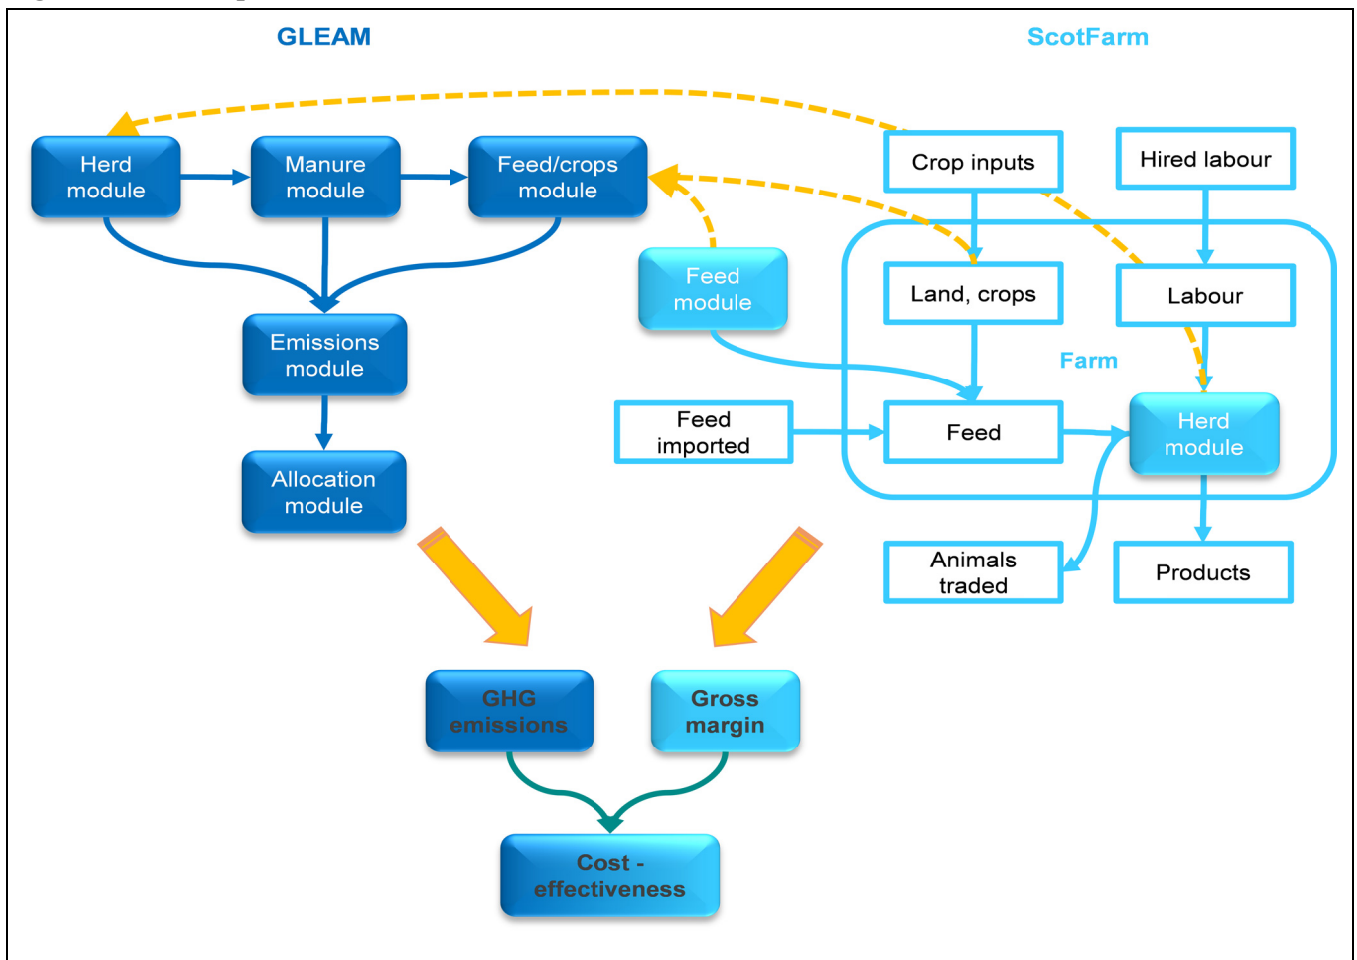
GLEAM

ScotFarm

Herd module

Manure module

Feed/crops module

Crop inputs

Hired labour

Feed module

Land, crops

Labour

Farm

Emissions module

Feed imported

Feed

Herd module

Allocation module

Animals traded

Products

GHG emissions

Gross margin

Cost - effectiveness